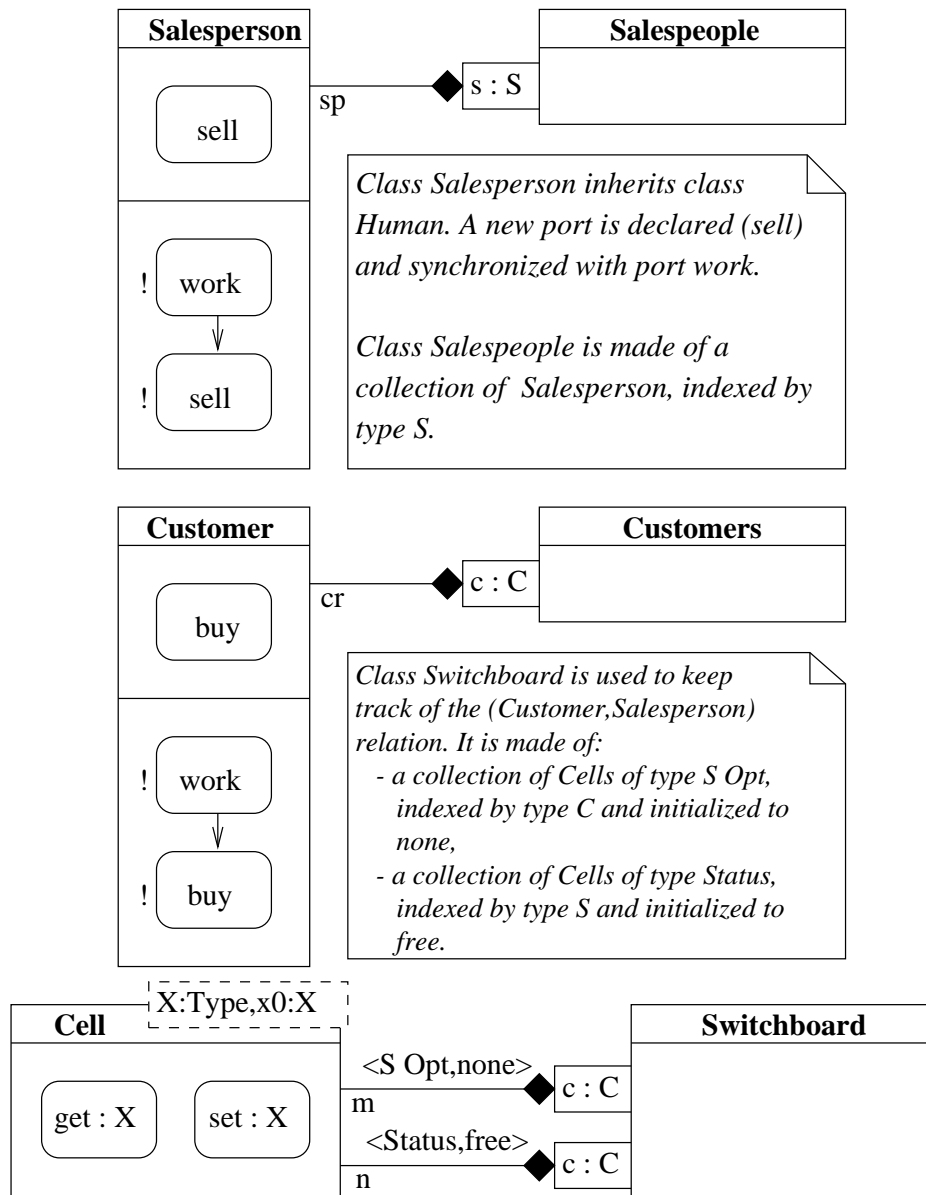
Salesperson

sell

! work

! sell

sp

s : S

Salespeople

Class Salesperson inherits class Human. A new port is declared (sell) and synchronized with port work.

Class Salespeople is made of a collection of Salesperson, indexed by type S.

Customer

buy

! work

! buy

cr

c : C

Customers

Class Switchboard is used to keep track of the (Customer,Salesperson) relation. It is made of:
- a collection of Cells of type S Opt, indexed by type C and initialized to none,
- a collection of Cells of type Status, indexed by type S and initialized to free.

X:Type,x0:X

Cell

get : X

set : X

<S Opt,none>

m

c : C

<Status,free>

n

c : C

Switchboard